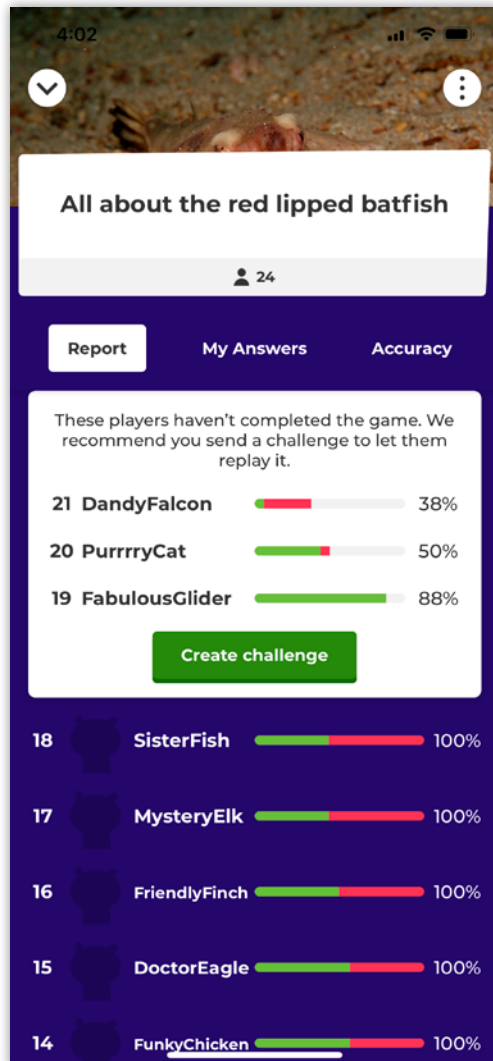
4:02

All about the red lipped batfish

24

Report

My Answers

Accuracy

These players haven't completed the game. We recommend you send a challenge to let them replay it.

21 DandyFalcon 38%

20 PurrrryCat 50%

19 FabulousGlider 88%

Create challenge

18 SisterFish 100%

17 MysteryElk 100%

16 FriendlyFinch 100%

15 DoctorEagle 100%

14 FunkyChicken 100%